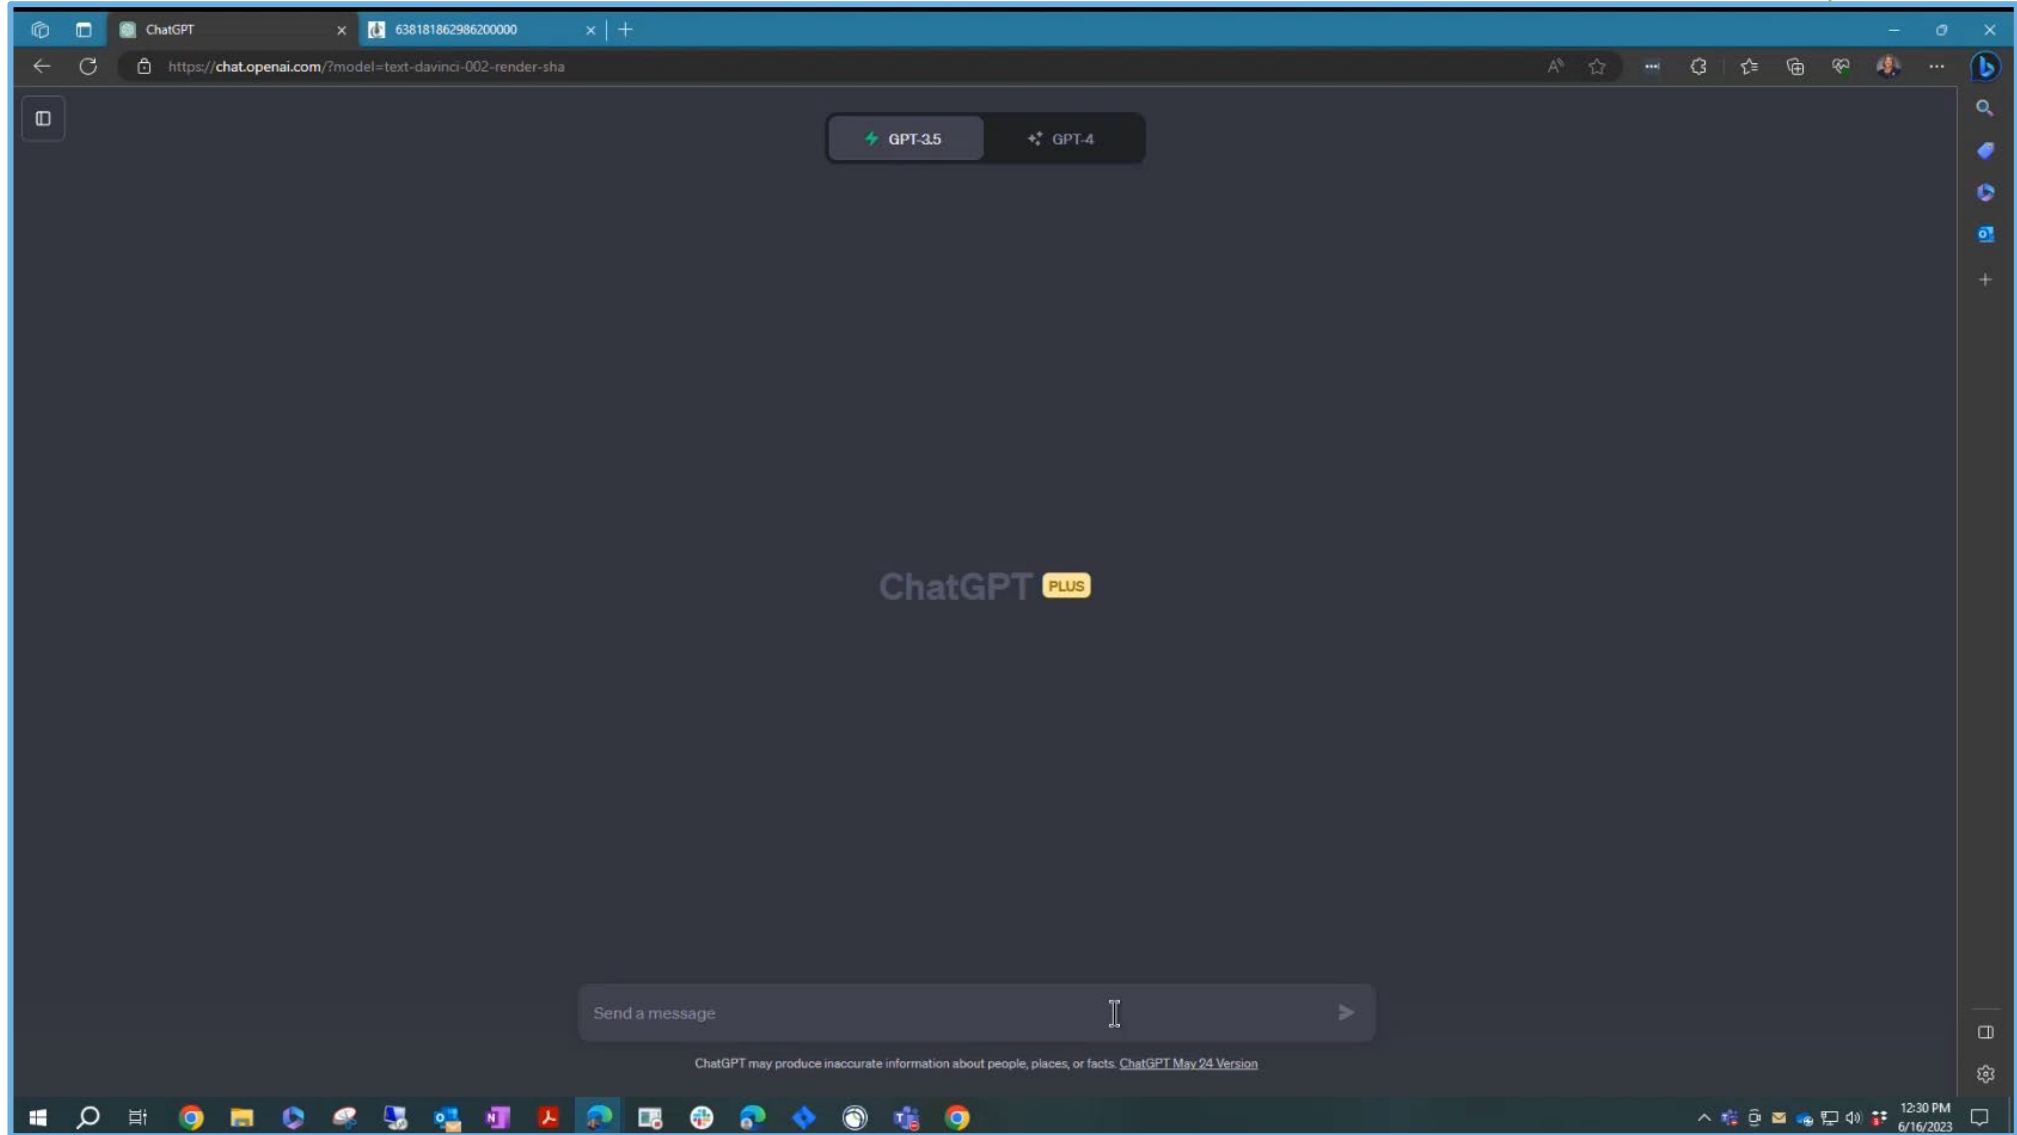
ChatGPT
638181862986200000
https://chat.openai.com/?model=text-davinci-002-render-sha

GPT-3.5
GPT-4

ChatGPT PLUS

Send a message

ChatGPT may produce inaccurate information about people, places, or facts. ChatGPT May 24 Version

12:30 PM
6/16/2023